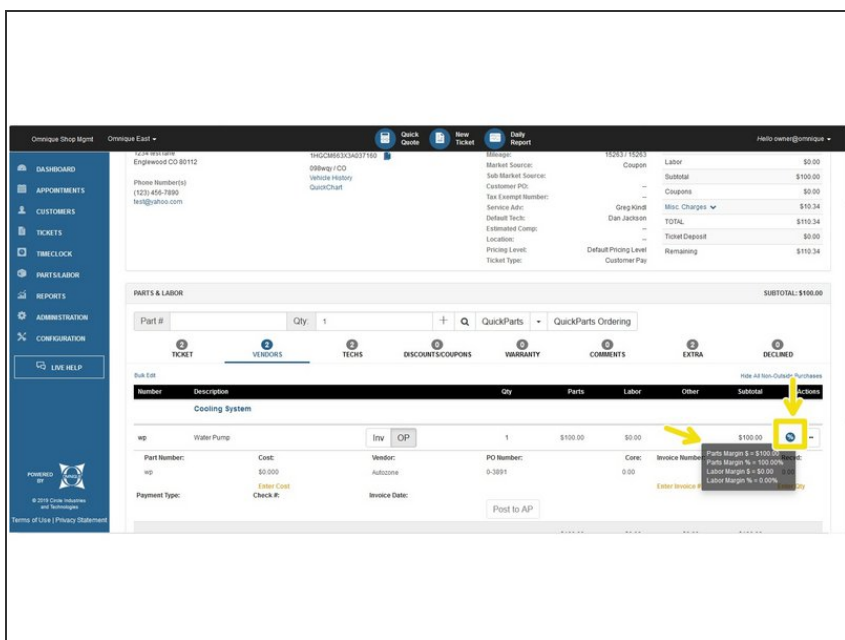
Omnique Shop Mgmt Omnique East

Quick Quote New Ticket Daily Report

Hello owner@omnique

DASHBOARD
APPOINTMENTS
CUSTOMERS
TICKETS
TIMECLOCK
PARTS/LABOR
REPORTS
ADMINISTRATION
CONFIGURATION
LIVE HELP

POWERED BY
© 2019 Circle Industries and Technologies
Terms of Use | Privacy Statement

1234 test lane
Englewood CO 80112

Phone Number(s)
(123) 456-7890
test@yahoo.com

1HGCM663X3A037150
098wqy / CO
Vehicle History
QuickChart

Mileage: 15263 / 15263
Market Source: Coupon
Sub Market Source:
Customer PO: --
Tax Exempt Number:
Service Adv: Greg Kindt
Default Tech: Dan Jackson
Estimated Comp: --
Location: --
Pricing Level: Default Pricing Level
Ticket Type: Customer Pay

| Labor | $0.00 |
|---|---|
| Subtotal | $100.00 |
| Coupons | $0.00 |
| Misc. Charges | $10.34 |
| TOTAL | $110.34 |
| Ticket Deposit | $0.00 |
| Remaining | $110.34 |

PARTS & LABOR SUBTOTAL: $100.00

Part # Qty: 1 + QuickParts QuickParts Ordering

2 TICKET 2 VENDORS 2 TECHS 0 DISCOUNTS/COUPONS 0 WARRANTY 0 COMMENTS 2 EXTRA 0 DECLINED

Bulk Edit Hide All Non-Outside Purchases

| Number | Description | | Qty | Parts | Labor | Other | Subtotal | Actions |
|---|---|---|---|---|---|---|---|---|
| | Cooling System | | | | | | | |
| wp | Water Pump | Inv OP | 1 | $100.00 | $0.00 | | $100.00 | |

Part Number: wp
Cost: $0.000 Enter Cost
Vendor: Autozone
PO Number: 0-3891
Core: 0.00
Invoice Number Enter Invoice #
Record: Qty

Parts Margin $ = $100.00
Parts Margin % = 100.00%
Labor Margin $ = $0.00
Labor Margin % = 0.00%

Payment Type: Check #: Invoice Date:

Post to AP